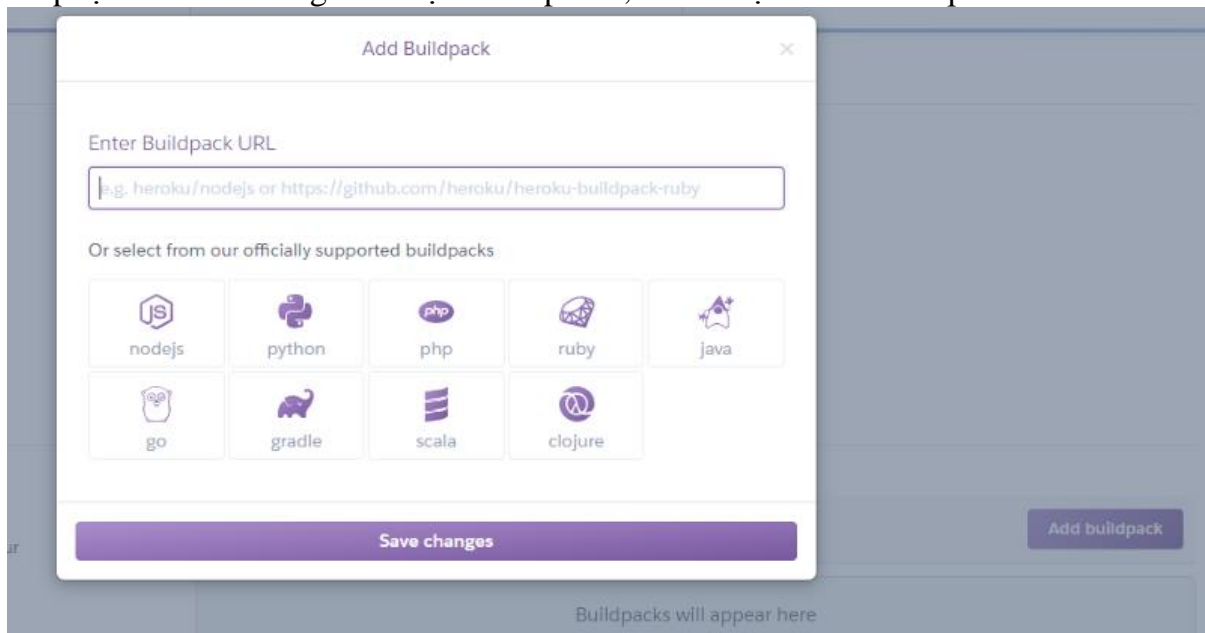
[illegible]

Add Buildpack

×

Enter Buildpack URL

e.g. heroku/nodejs or https://github.com/heroku/heroku-buildpack-ruby

Or select from our officially supported buildpacks

| nodejs | python | php | ruby | java |
|---|---|---|---|---|
| go | gradle | scala | clojure | |

Save changes

ur

Add buildpack

Buildpacks will appear here